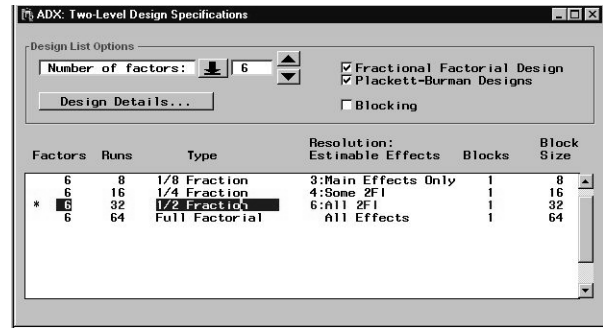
ADX: Two-Level Design Specifications

Design List Options

Number of factors: 6

Design Details...

☑ Fractional Factorial Design
☑ Plackett-Burman Designs
☐ Blocking

| | Factors | Runs | Type | Resolution: Estimable Effects | Blocks | Block Size |
|---|---|---|---|---|---|---|
| | 6 | 8 | 1/8 Fraction | 3:Main Effects Only | 1 | 8 |
| | 6 | 16 | 1/4 Fraction | 4:Some 2FI | 1 | 16 |
| * | 6 | 32 | 1/2 Fraction | 6:All 2FI | 1 | 32 |
| | 6 | 64 | Full Factorial | All Effects | 1 | 64 |